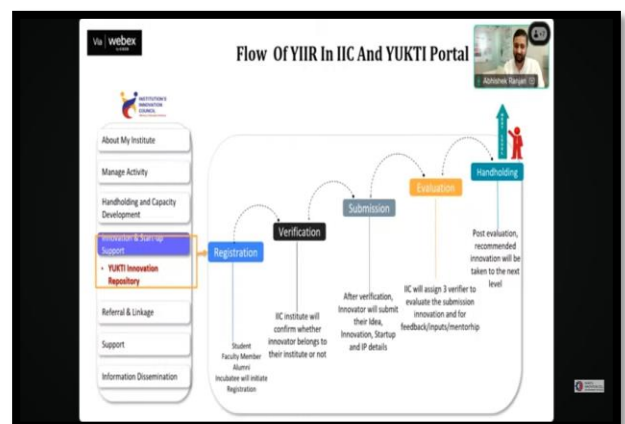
Via webex by cisco

Flow Of YIIR In IIC And YUKTI Portal

Abhishek Ranjan

INSTITUTION'S INNOVATION COUNCIL

About My Institute

Manage Activity

Handholding and Capacity Development

Innovation & Startup Support

• YUKTI Innovation Repository

Referral & Linkage

Support

Information Dissemination

Registration

Verification

Submission

Evaluation

Handholding

Student Faculty Member Alumni Incubatee will initiate Registration

IIC institute will confirm whether innovator belongs to their institute or not

After verification, Innovator will submit their Idea, Innovation, Startup and IP details

IIC will assign 3 verifier to evaluate the submission innovation and for feedback/inputs/mentorhip

Post evaluation, recommended innovation will be taken to the next level